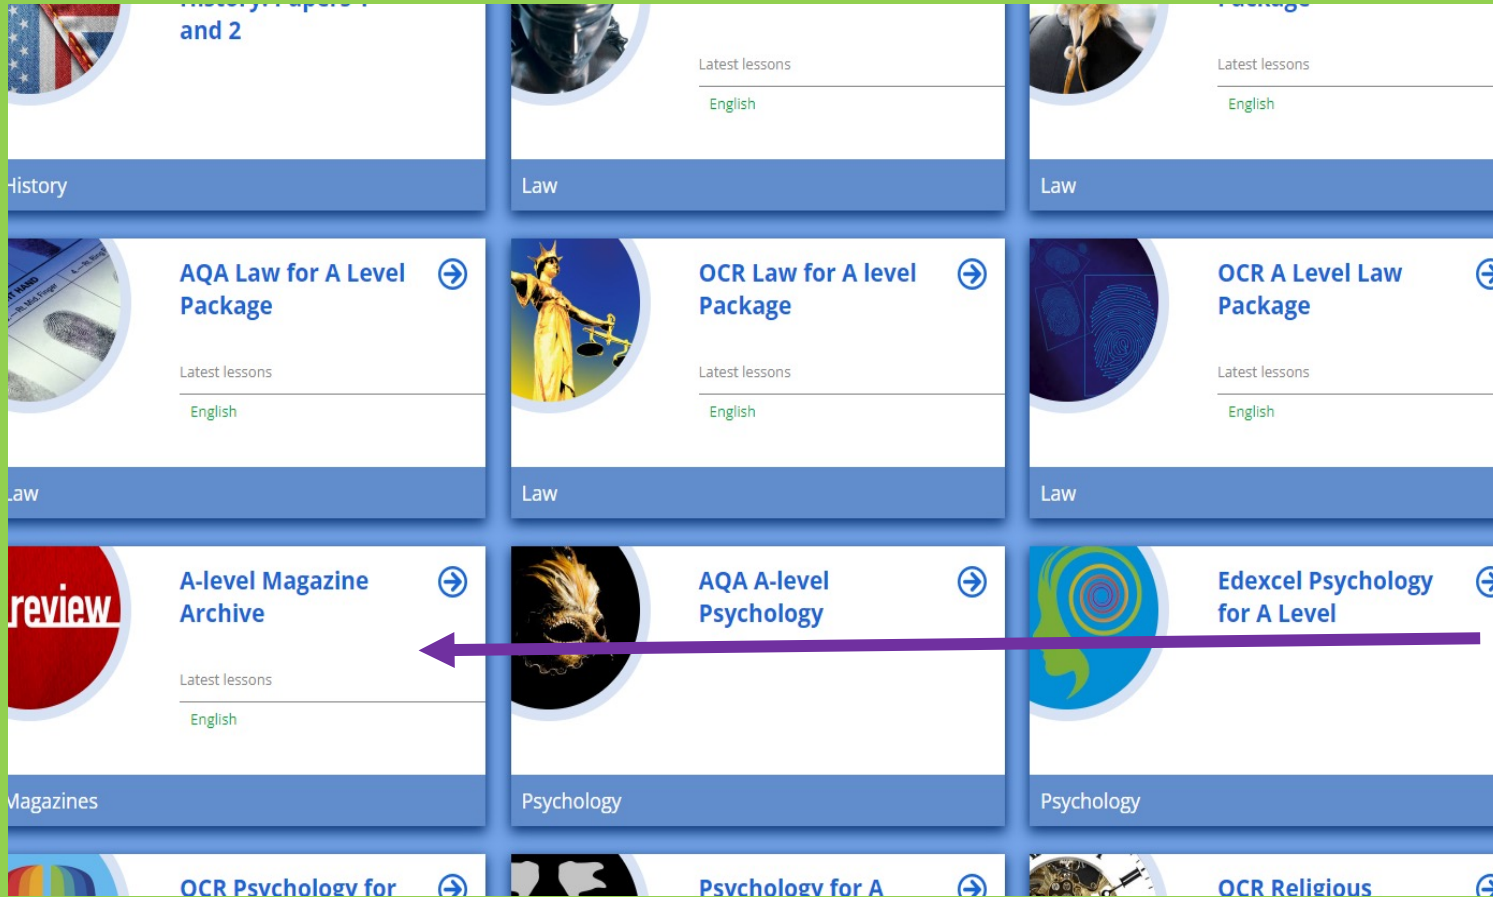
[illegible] and 2

History

Latest lessons

English

Law

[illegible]

Latest lessons

English

Law

AQA Law for A Level Package

Latest lessons

English

Law

OCR Law for A level Package

Latest lessons

English

Law

OCR A Level Law Package

Latest lessons

English

Law

review

A-level Magazine Archive

Latest lessons

English

Magazines

AQA A-level Psychology

Psychology

Edexcel Psychology for A Level

Psychology

OCR Psychology for

Psychology for A

OCR Religious